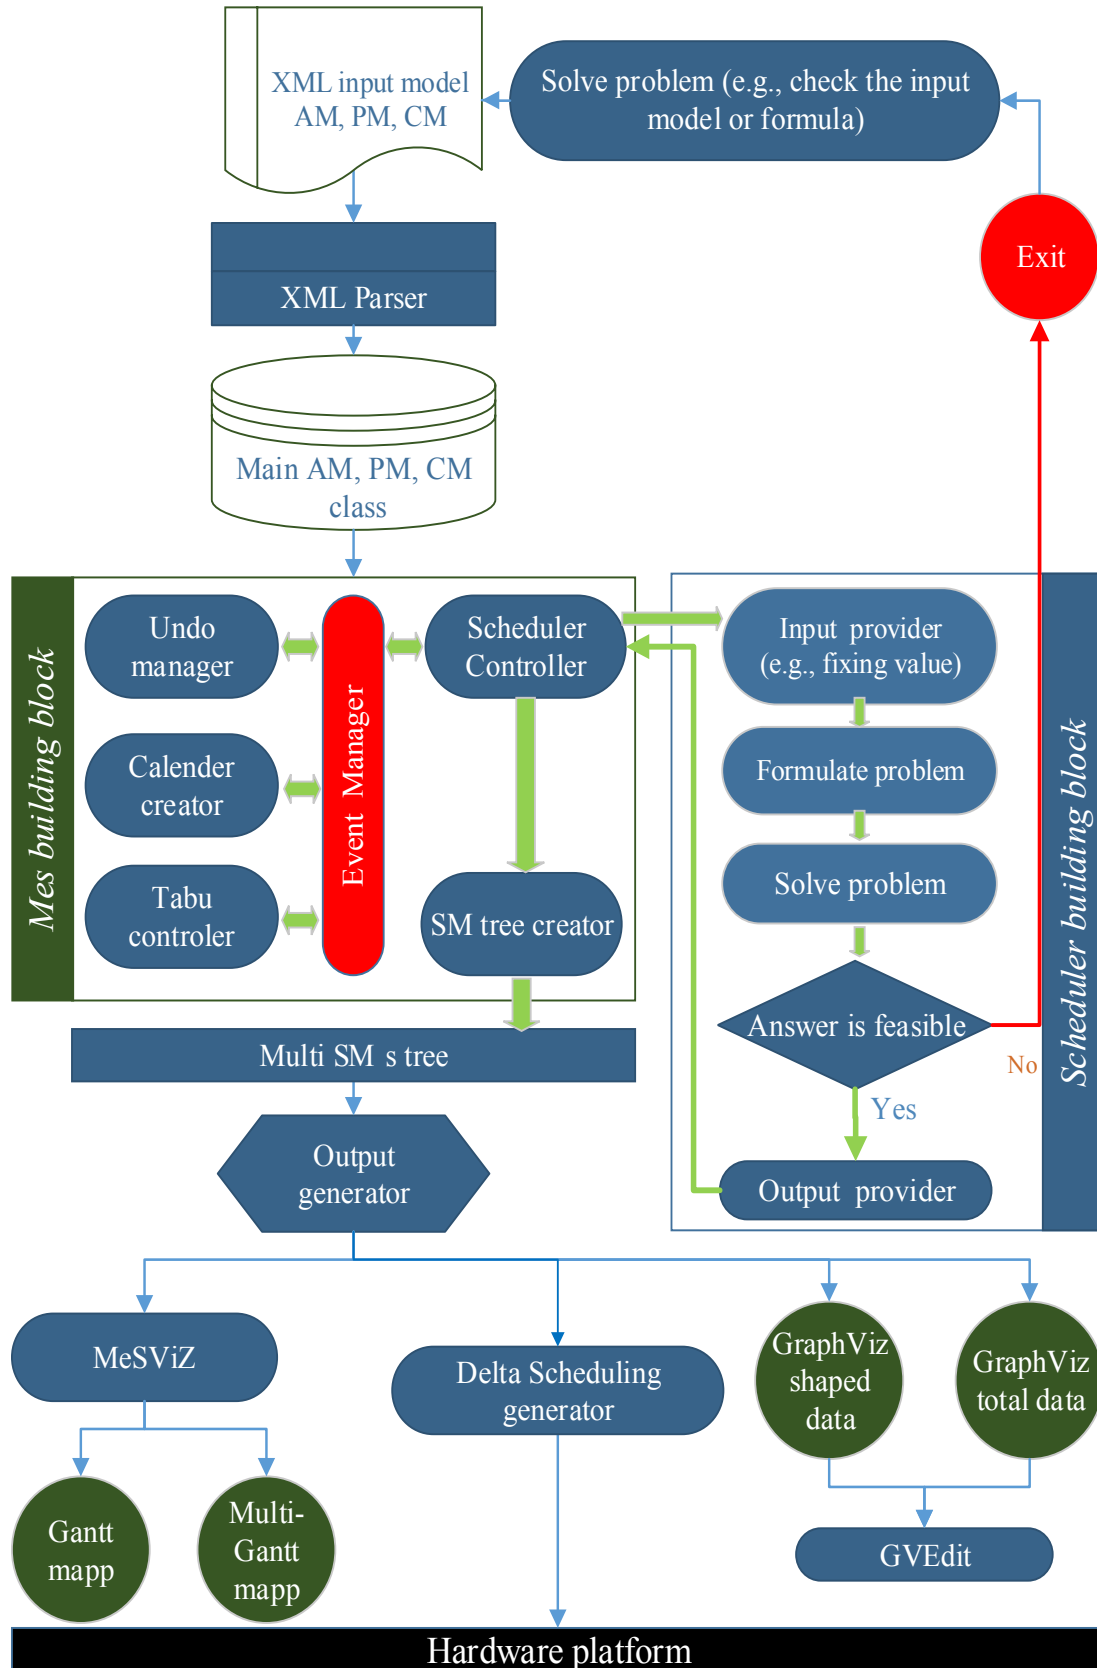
XML input model AM, PM, CM

Solve problem (e.g., check the input model or formula)

Exit

XML Parser

Main AM, PM, CM class

Mes building block

Undo manager

Event Manager

Scheduler Controller

Calender creator

Tabu controler

SM tree creator

Input provider (e.g., fixing value)

Formulate problem

Solve problem

Answer is feasible

No

Yes

Output provider

Scheduler building block

Multi SM s tree

Output generator

MeSViZ

Delta Scheduling generator

GraphViz shaped data

GraphViz total data

Gantt mapp

Multi-Gantt mapp

GVEdit

Hardware platform